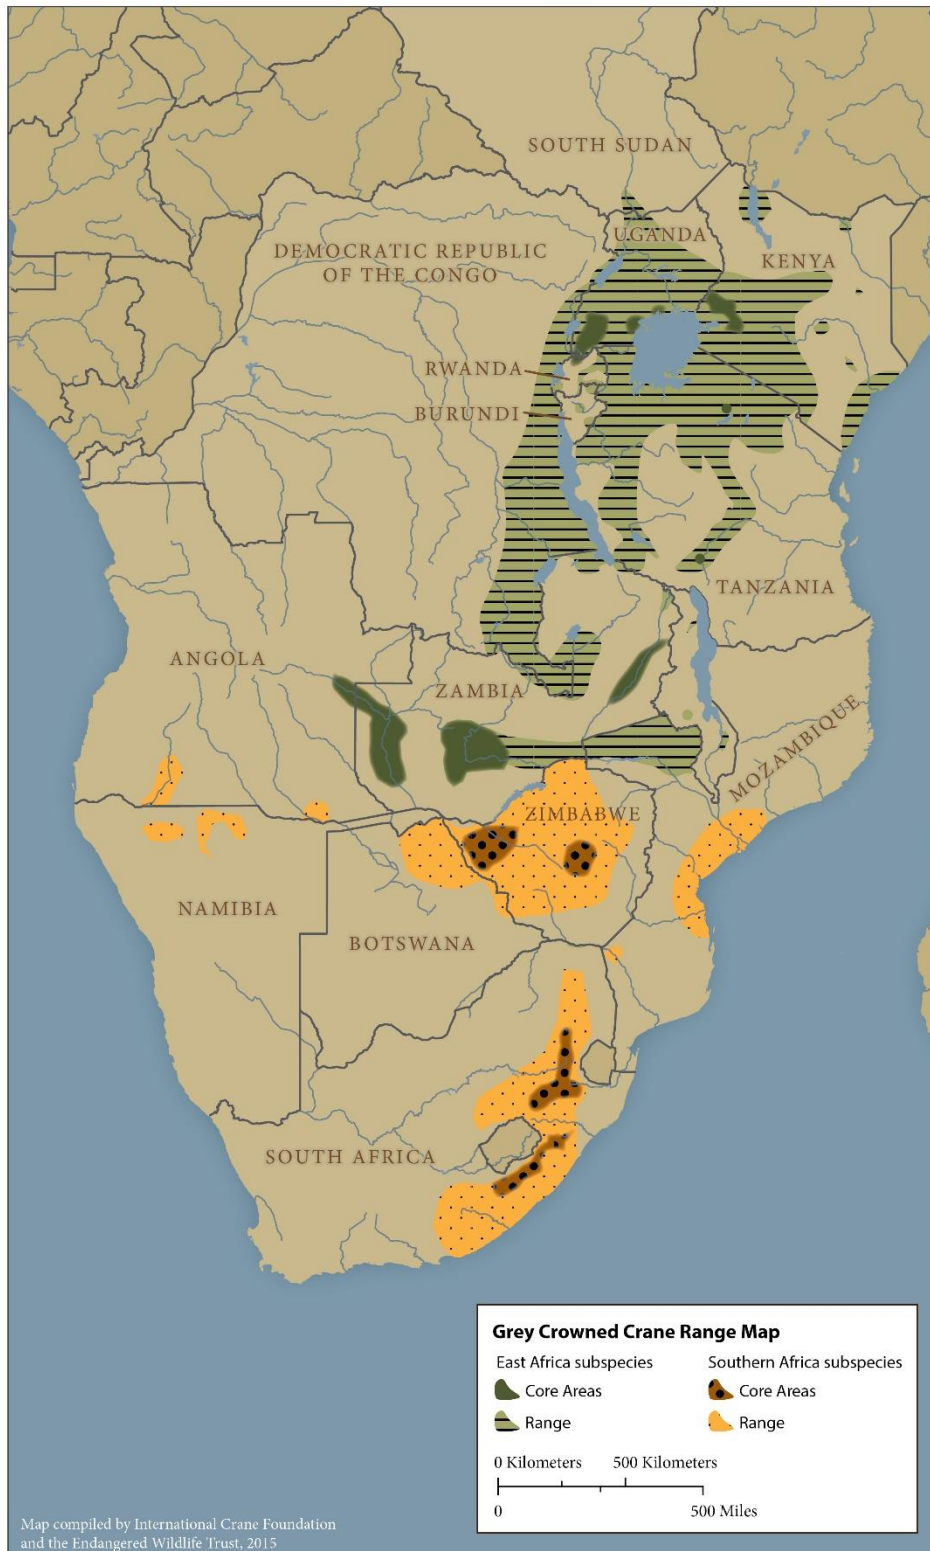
SOUTH SUDAN

DEMOCRATIC REPUBLIC OF THE CONGO

UGANDA

KENYA

RWANDA

BURUNDI

TANZANIA

ANGOLA

ZAMBIA

MOZAMBIQUE

ZIMBABWE

NAMIBIA

BOTSWANA

SOUTH AFRICA

Grey Crowned Crane Range Map

| East Africa subspecies | Southern Africa subspecies |
|---|---|
| Core Areas | Core Areas |
| Range | Range |

0 Kilometers 500 Kilometers

0 500 Miles

Map compiled by International Crane Foundation and the Endangered Wildlife Trust, 2015